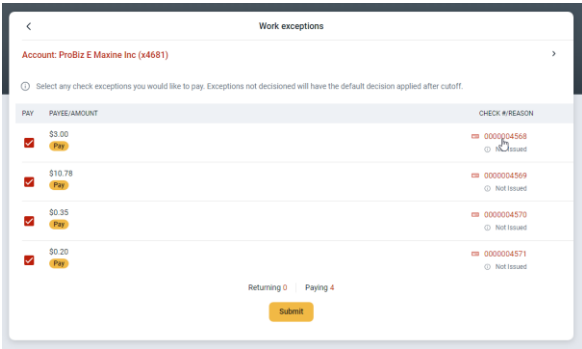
Work exceptions

Account: ProBiz E Maxine Inc (x4681)

Select any check exceptions you would like to pay. Exceptions not decisioned will have the default decision applied after cutoff.

| PAY | PAYEE/AMOUNT | CHECK #/REASON |
|---|---|---|
| ✓ | $3.00 Pay | 0000004568 Not Issued |
| ✓ | $10.78 Pay | 0000004569 Not Issued |
| ✓ | $0.35 Pay | 0000004570 Not Issued |
| ✓ | $0.20 Pay | 0000004571 Not Issued |

Returning 0 | Paying 4

Submit